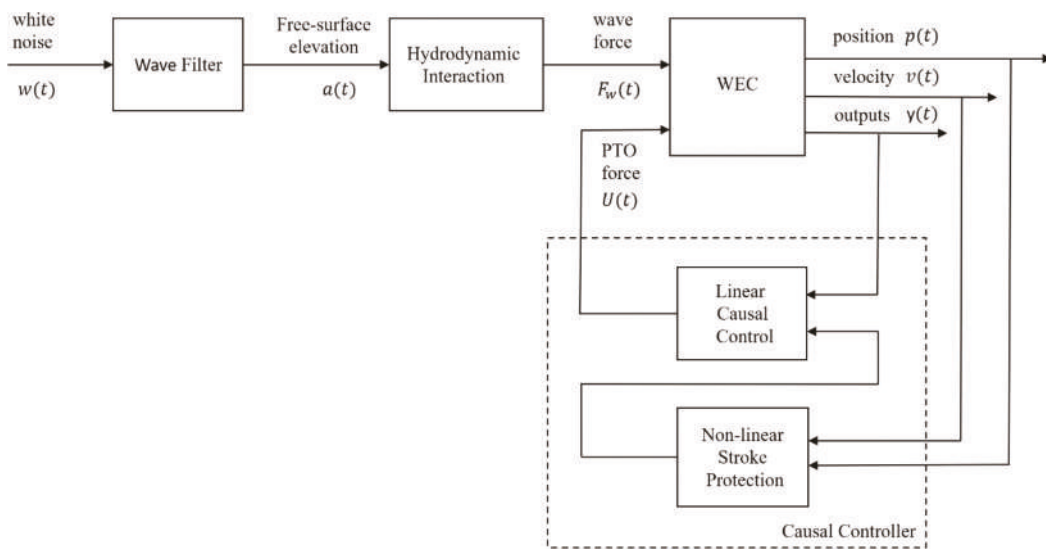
white noise
$w(t)$

Wave Filter

Free-surface elevation
$a(t)$

Hydrodynamic Interaction

wave force
$F_w(t)$

WEC

position $p(t)$
velocity $v(t)$
outputs $y(t)$

PTO force
$U(t)$

Linear Causal Control

Non-linear Stroke Protection

Causal Controller